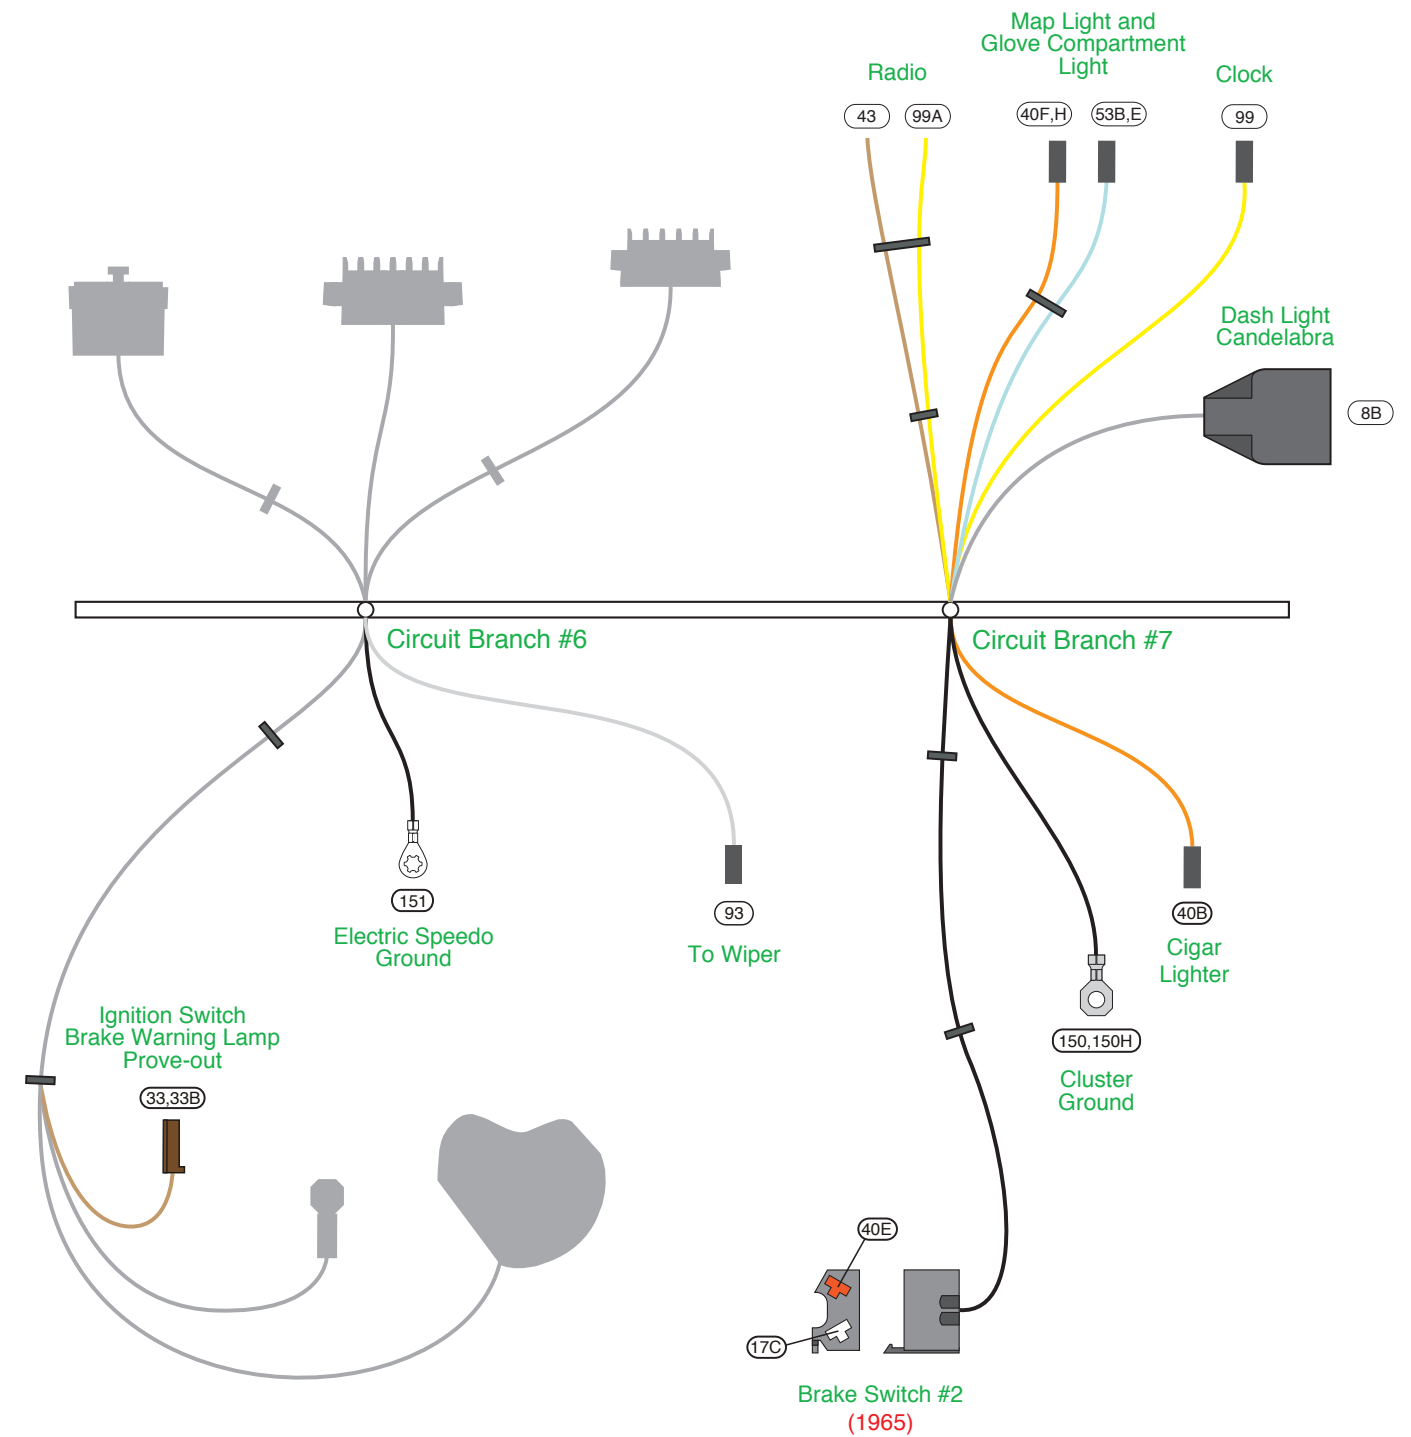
Map Light and
Glove Compartment
Light

Radio

Clock

43
99A
40F,H
53B,E
99

Dash Light
Candelabra

8B

Circuit Branch #6

Circuit Branch #7

151
Electric Speedo
Ground

93
To Wiper

40B
Cigar
Lighter

150,150H
Cluster
Ground

Ignition Switch
Brake Warning Lamp
Prove-out

33,33B

40E

17C

Brake Switch #2
(1965)